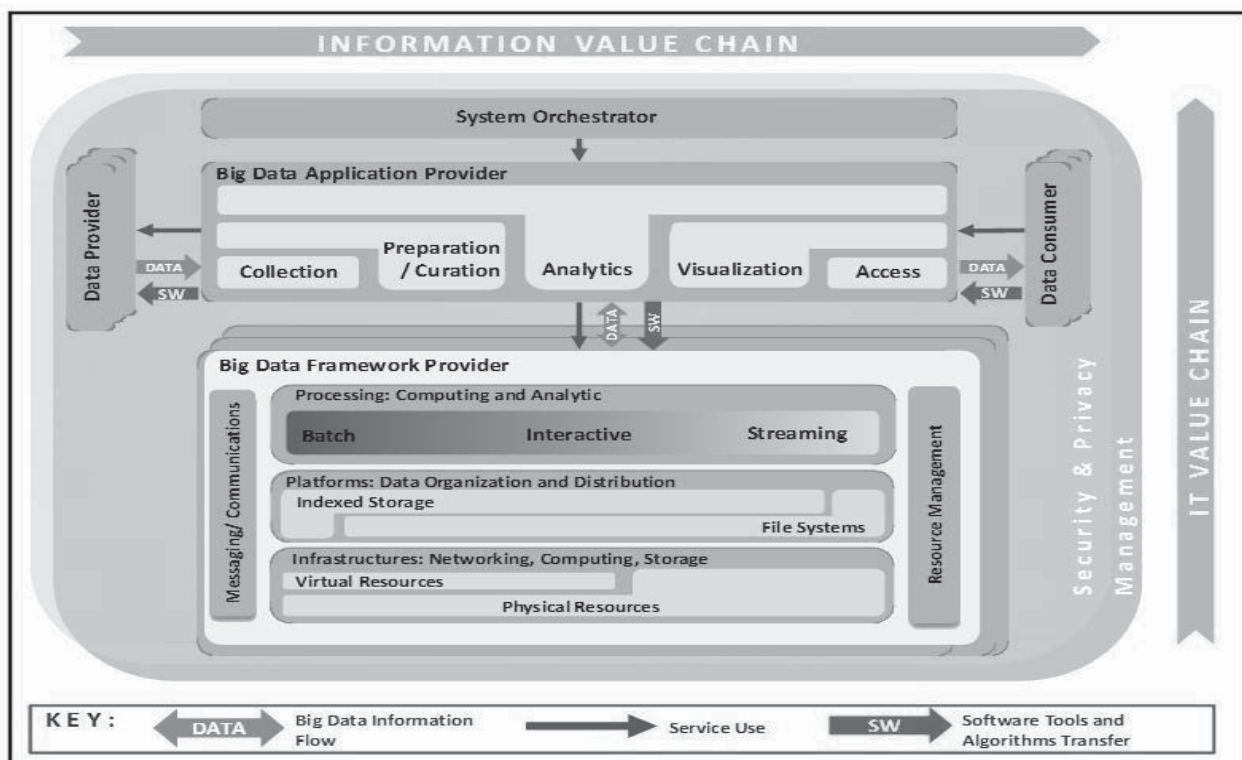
INFORMATION VALUE CHAIN

System Orchestrator

Big Data Application Provider

Data Provider

DATA

SW

Collection

Preparation / Curation

Analytics

Visualization

Access

DATA

SW

Data Consumer

DATA

SW

Big Data Framework Provider

Messaging/ Communications

Processing: Computing and Analytic

Batch

Interactive

Streaming

Platforms: Data Organization and Distribution

Indexed Storage

File Systems

Infrastructures: Networking, Computing, Storage

Virtual Resources

Physical Resources

Resource Management

Security & Privacy Management

IT VALUE CHAIN

KEY:

DATA

Big Data Information Flow

Service Use

SW

Software Tools and Algorithms Transfer